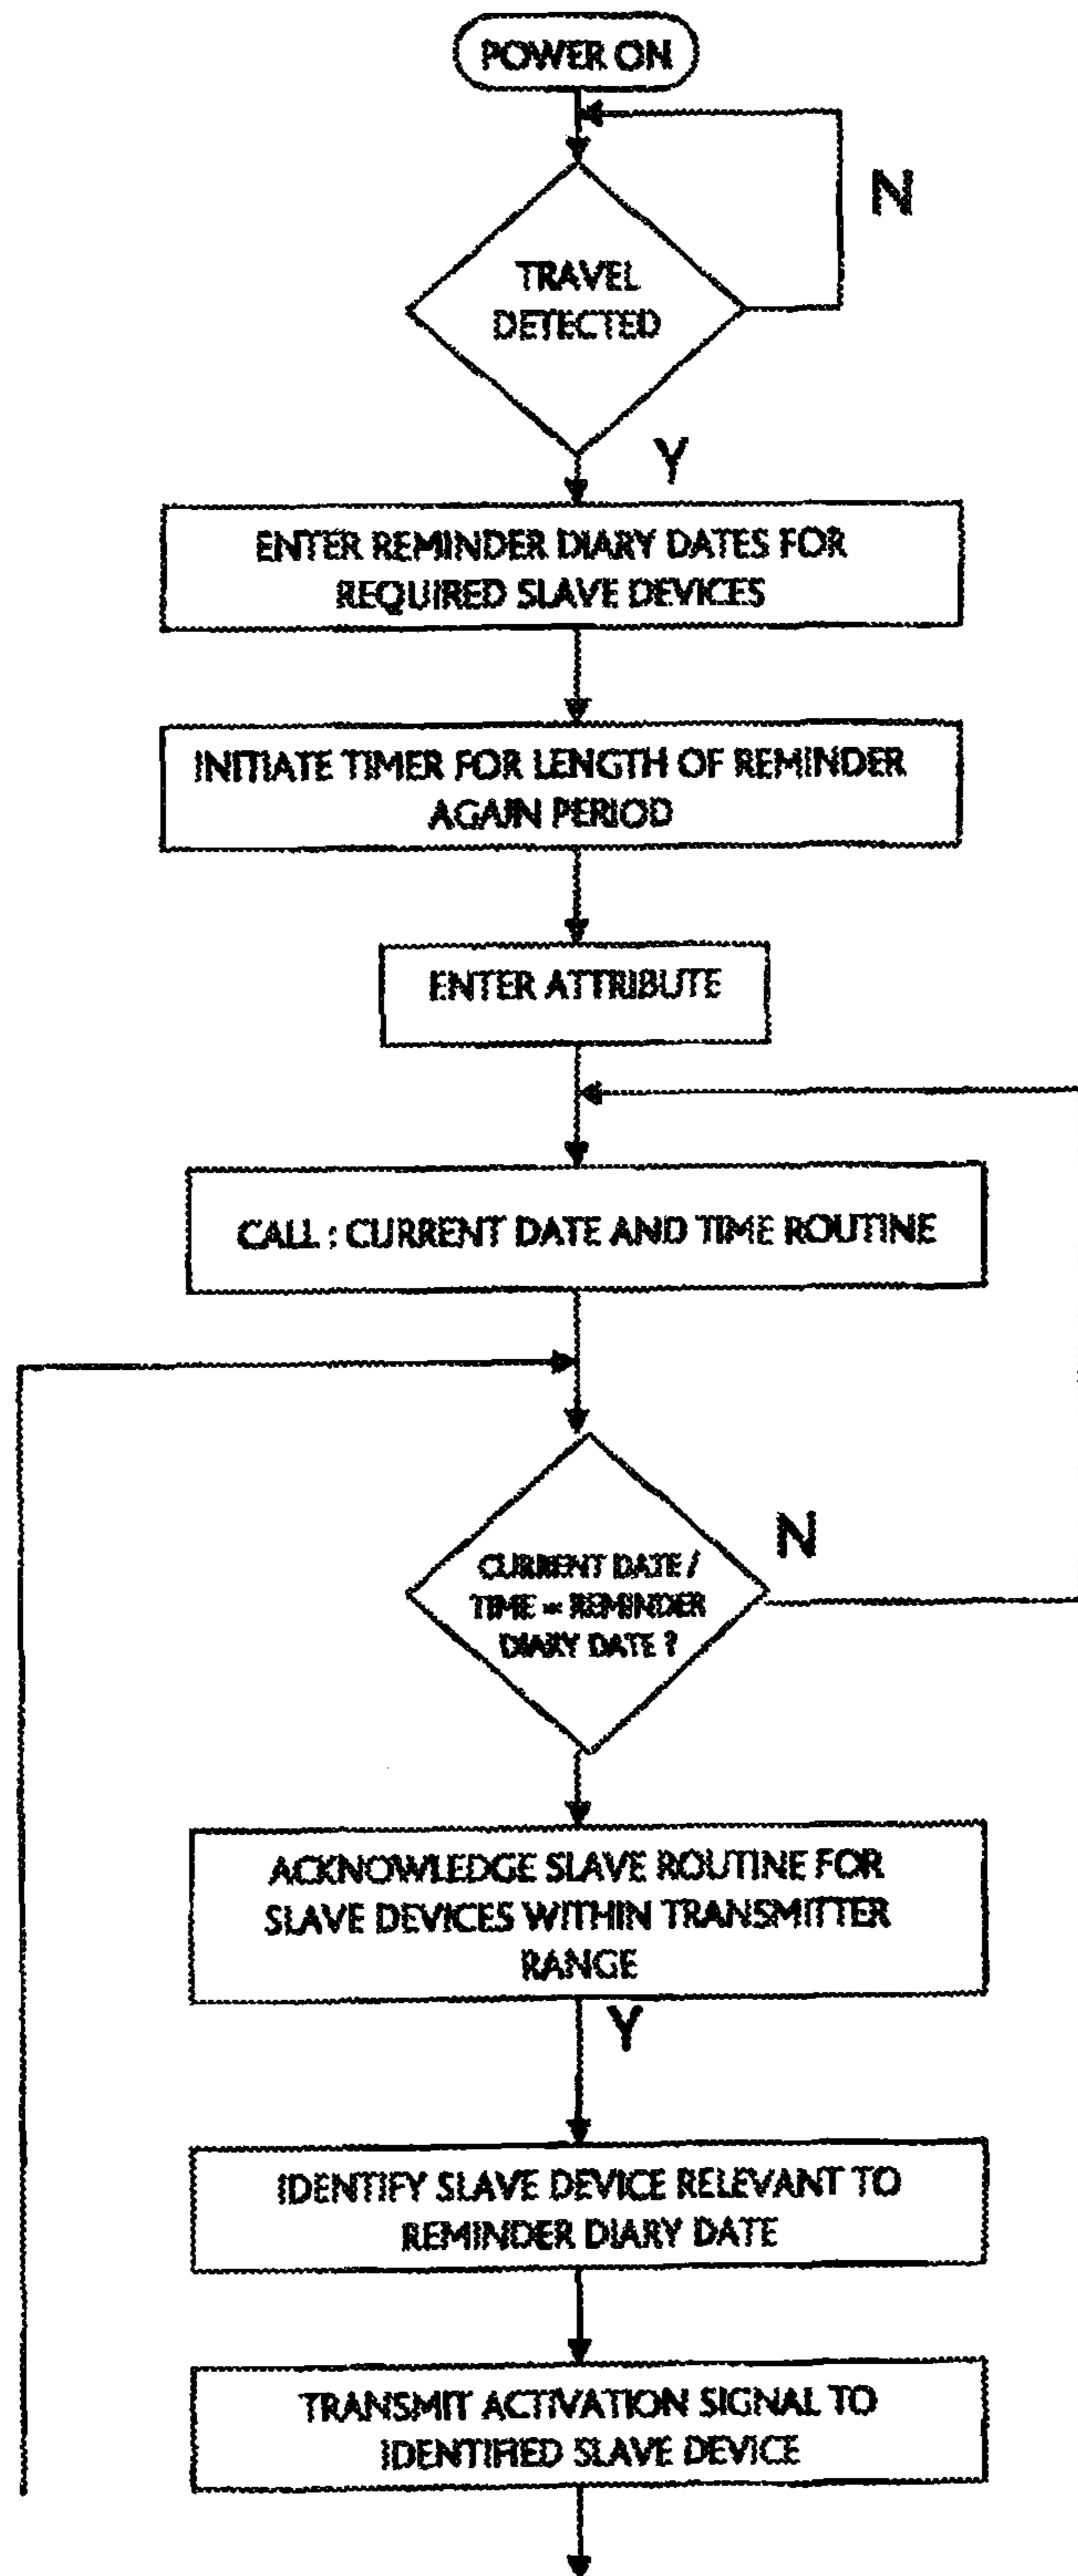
POWER ON

TRAVEL DETECTED

N

Y

ENTER REMINDER DIARY DATES FOR REQUIRED SLAVE DEVICES

INITIATE TIMER FOR LENGTH OF REMINDER AGAIN PERIOD

ENTER ATTRIBUTE

CALL : CURRENT DATE AND TIME ROUTINE

CURRENT DATE / TIME = REMINDER DIARY DATE ?

N

ACKNOWLEDGE SLAVE ROUTINE FOR SLAVE DEVICES WITHIN TRANSMITTER RANGE

Y

IDENTIFY SLAVE DEVICE RELEVANT TO REMINDER DIARY DATE

TRANSMIT ACTIVATION SIGNAL TO IDENTIFIED SLAVE DEVICE